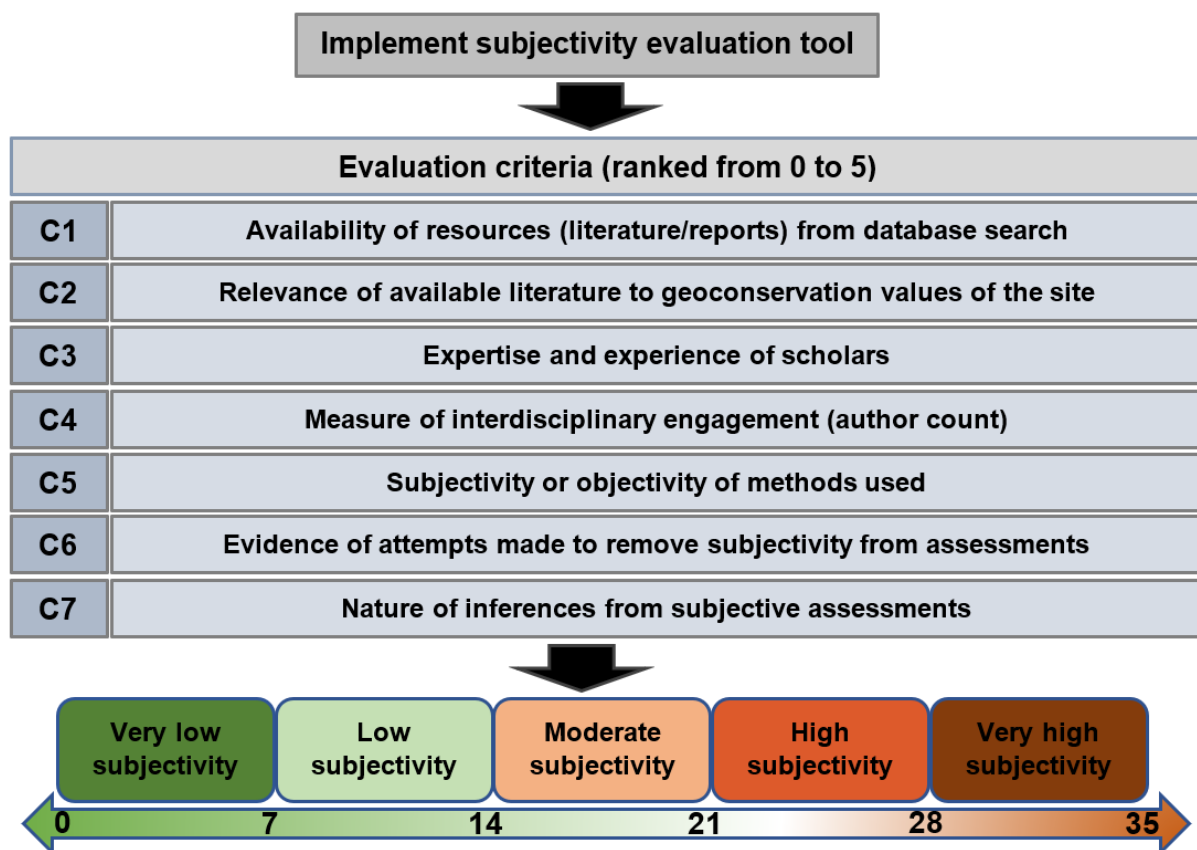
Implement subjectivity evaluation tool

Evaluation criteria (ranked from 0 to 5)

| C1 | Availability of resources (literature/reports) from database search |
|---|---|
| C2 | Relevance of available literature to geoconservation values of the site |
| C3 | Expertise and experience of scholars |
| C4 | Measure of interdisciplinary engagement (author count) |
| C5 | Subjectivity or objectivity of methods used |
| C6 | Evidence of attempts made to remove subjectivity from assessments |
| C7 | Nature of inferences from subjective assessments |

Very low subjectivity

Low subjectivity

Moderate subjectivity

High subjectivity

Very high subjectivity

0 7 14 21 28 35